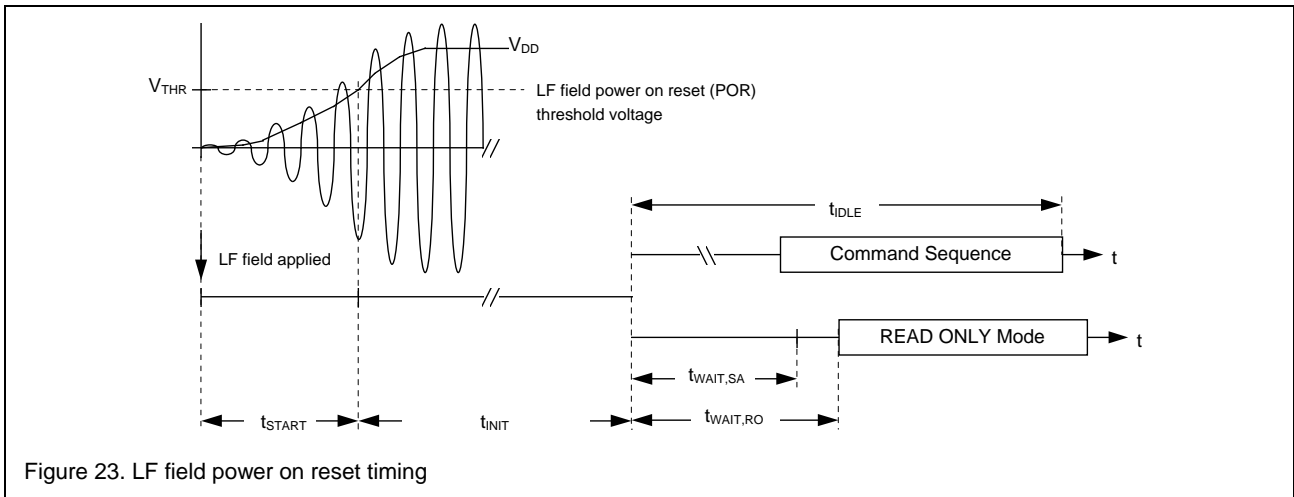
$V_{DD}$

$V_{THR}$

LF field power on reset (POR) threshold voltage

$t_{IDLE}$

Command Sequence

t

LF field applied

READ ONLY Mode

t

$t_{WAIT,SA}$

$t_{START}$

$t_{INIT}$

$t_{WAIT,RO}$

Figure 23. LF field power on reset timing